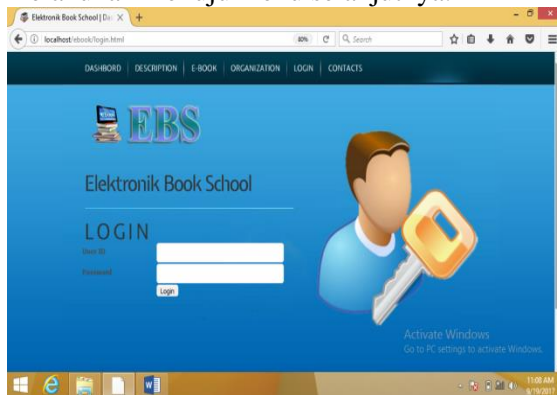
Elektronik Book School | Da ×

localhost/ebook/login.html

80%

Search

DASHBOARD | DESCRIPTION | E-BOOK | ORGANIZATION | LOGIN | CONTACTS

EBS

Elektronik Book School

LOGIN

User ID

Password

Login

Activate Windows
Go to PC settings to activate Windows.

11:08 AM
8/19/2017